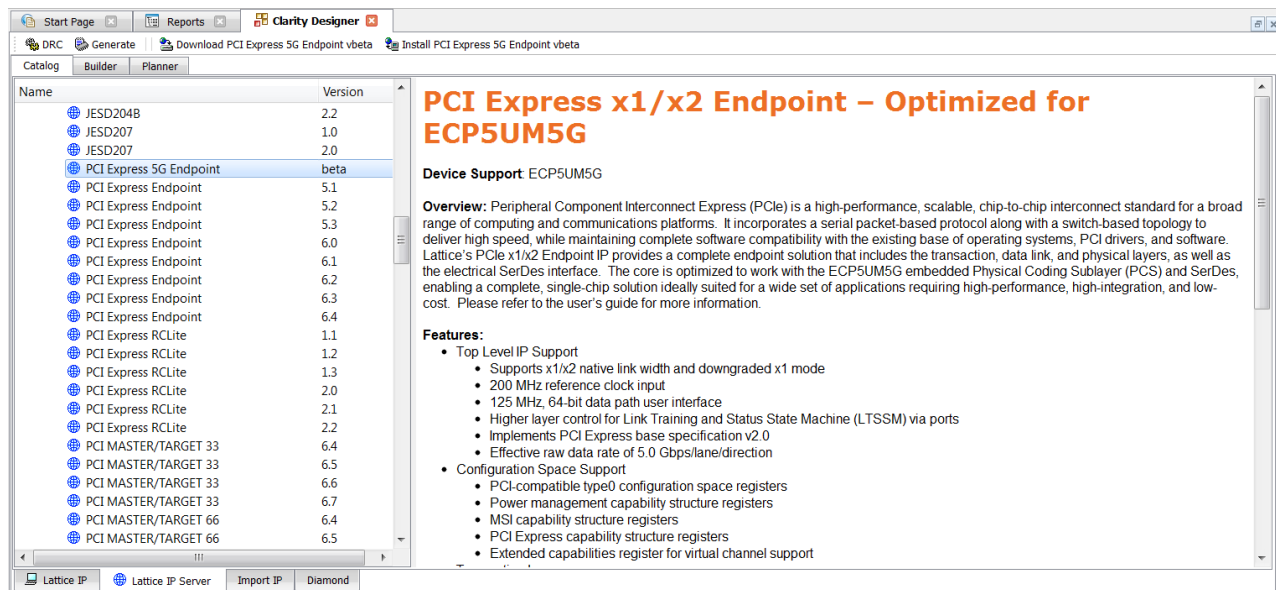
Start Page | Reports | Clarity Designer

DRC | Generate | Download PCI Express 5G Endpoint vbeta | Install PCI Express 5G Endpoint vbeta

Catalog | Builder | Planner

| Name | Version |
|---|---|
| JESD204B | 2.2 |
| JESD207 | 1.0 |
| JESD207 | 2.0 |
| PCI Express 5G Endpoint | beta |
| PCI Express Endpoint | 5.1 |
| PCI Express Endpoint | 5.2 |
| PCI Express Endpoint | 5.3 |
| PCI Express Endpoint | 6.0 |
| PCI Express Endpoint | 6.1 |
| PCI Express Endpoint | 6.2 |
| PCI Express Endpoint | 6.3 |
| PCI Express Endpoint | 6.4 |
| PCI Express RCLite | 1.1 |
| PCI Express RCLite | 1.2 |
| PCI Express RCLite | 1.3 |
| PCI Express RCLite | 2.0 |
| PCI Express RCLite | 2.1 |
| PCI Express RCLite | 2.2 |
| PCI MASTER/TARGET 33 | 6.4 |
| PCI MASTER/TARGET 33 | 6.5 |
| PCI MASTER/TARGET 33 | 6.6 |
| PCI MASTER/TARGET 33 | 6.7 |
| PCI MASTER/TARGET 66 | 6.4 |
| PCI MASTER/TARGET 66 | 6.5 |

PCI Express x1/x2 Endpoint – Optimized for ECP5UM5G

Device Support: ECP5UM5G

Overview: Peripheral Component Interconnect Express (PCIe) is a high-performance, scalable, chip-to-chip interconnect standard for a broad range of computing and communications platforms. It incorporates a serial packet-based protocol along with a switch-based topology to deliver high speed, while maintaining complete software compatibility with the existing base of operating systems, PCI drivers, and software. Lattice's PCIe x1/x2 Endpoint IP provides a complete endpoint solution that includes the transaction, data link, and physical layers, as well as the electrical SerDes interface. The core is optimized to work with the ECP5UM5G embedded Physical Coding Sublayer (PCS) and SerDes, enabling a complete, single-chip solution ideally suited for a wide set of applications requiring high-performance, high-integration, and low-cost. Please refer to the user's guide for more information.

Features:
• Top Level IP Support
  • Supports x1/x2 native link width and downgraded x1 mode
  • 200 MHz reference clock input
  • 125 MHz, 64-bit data path user interface
  • Higher layer control for Link Training and Status State Machine (LTSSM) via ports
  • Implements PCI Express base specification v2.0
  • Effective raw data rate of 5.0 Gbps/lane/direction
• Configuration Space Support
  • PCI-compatible type0 configuration space registers
  • Power management capability structure registers
  • MSI capability structure registers
  • PCI Express capability structure registers
  • Extended capabilities register for virtual channel support

Lattice IP | Lattice IP Server | Import IP | Diamond